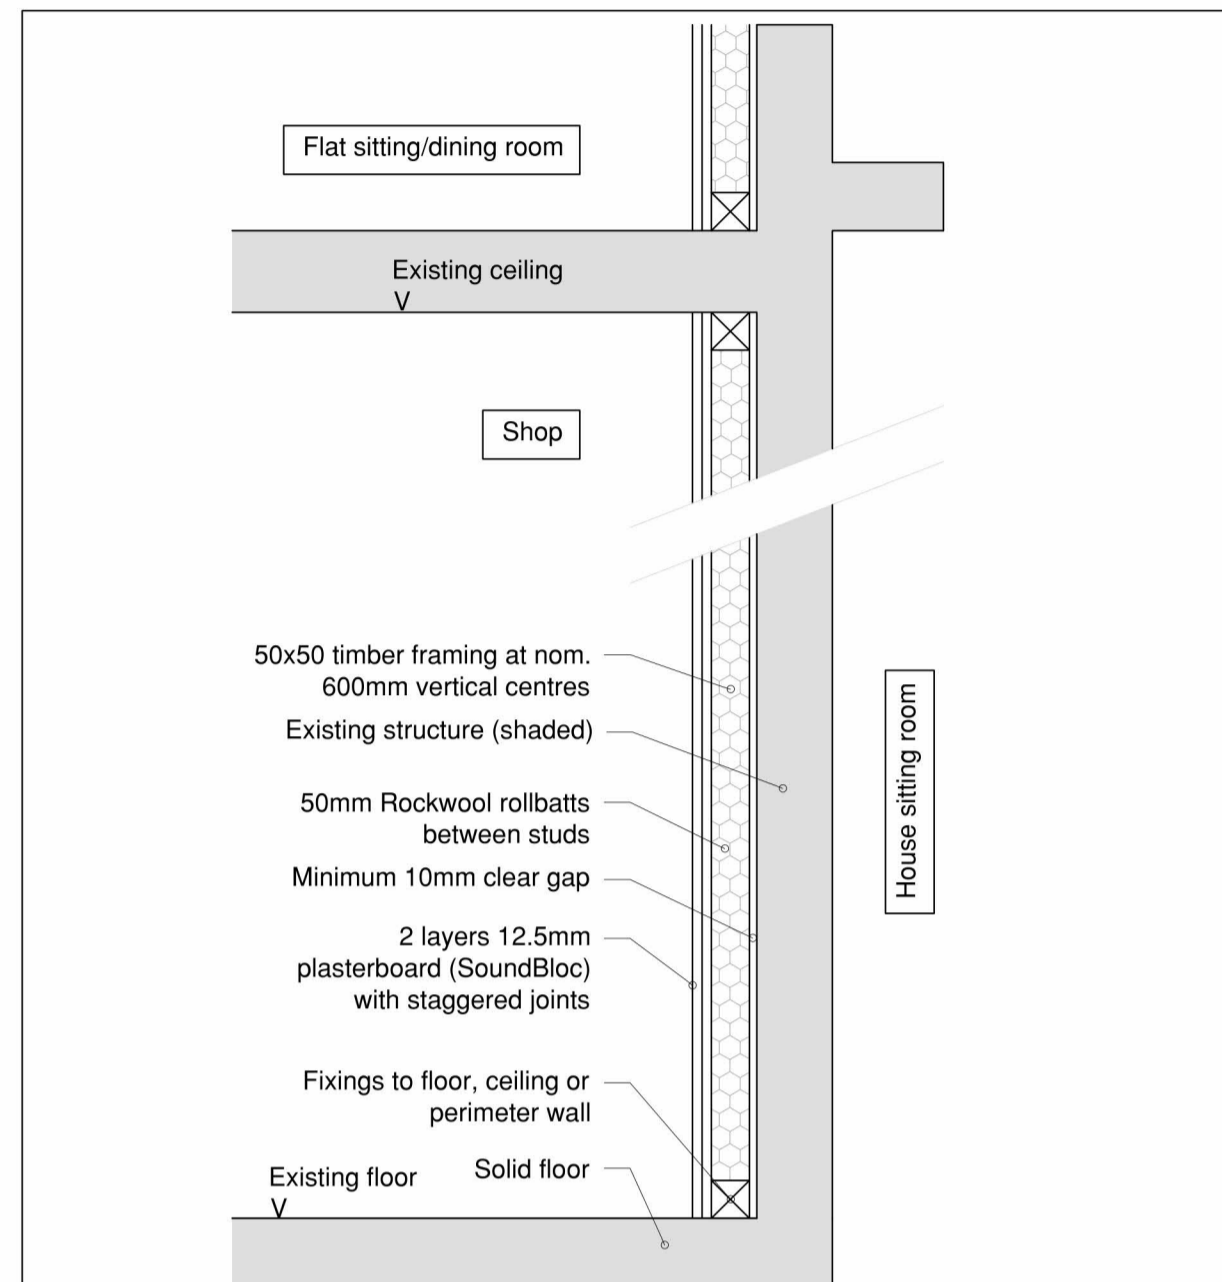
Flat sitting/dining room

Existing ceiling
V

Shop

50x50 timber framing at nom. 600mm vertical centres

Existing structure (shaded)

50mm Rockwool rollbatts between studs

Minimum 10mm clear gap

2 layers 12.5mm plasterboard (SoundBloc) with staggered joints

Fixings to floor, ceiling or perimeter wall

Existing floor
V

Solid floor

House sitting room